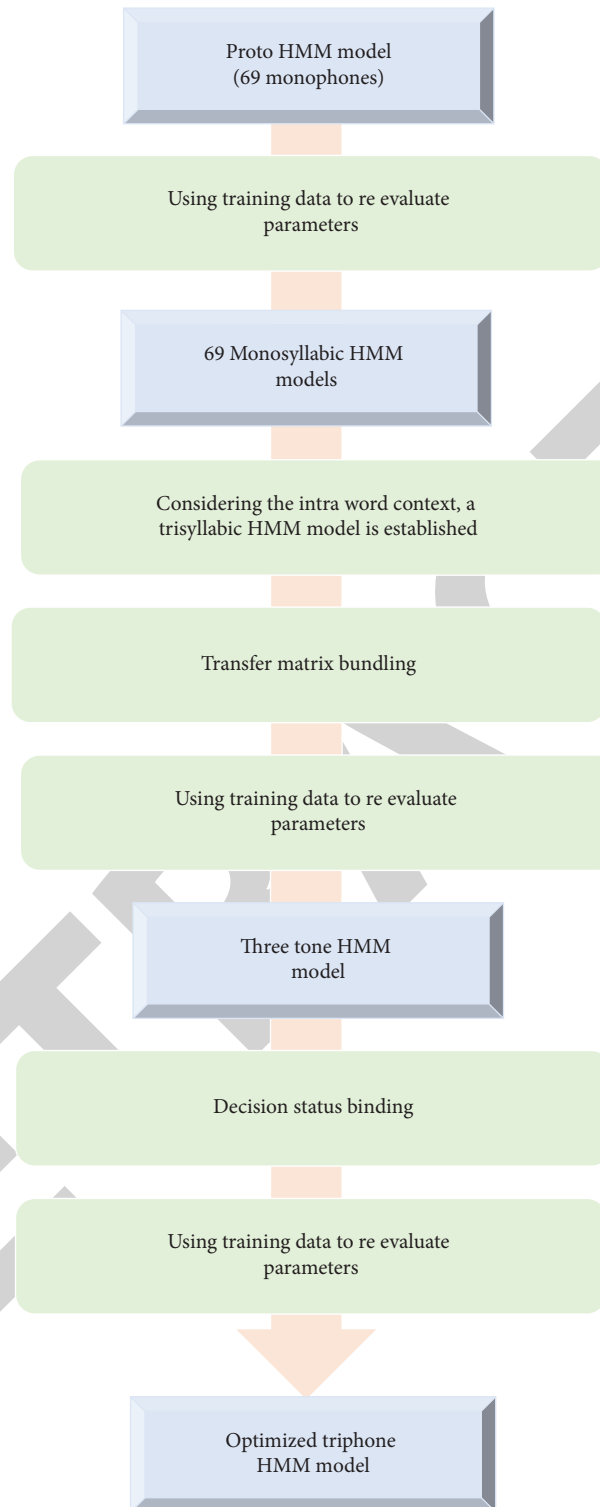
Proto HMM model
(69 monophones)

Using training data to re evaluate parameters

69 Monosyllabic HMM models

Considering the intra word context, a trisyllabic HMM model is established

Transfer matrix bundling

Using training data to re evaluate parameters

Three tone HMM model

Decision status binding

Using training data to re evaluate parameters

Optimized triphone HMM model